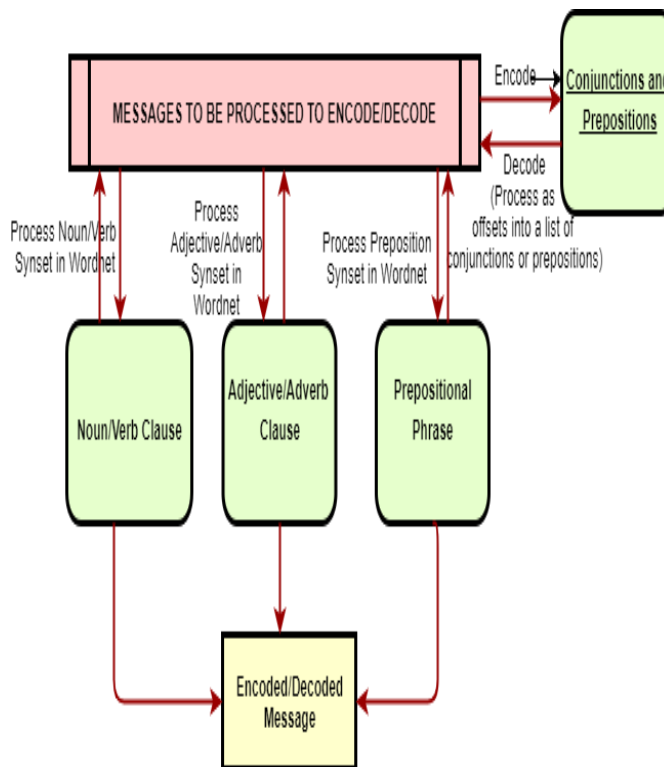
MESSAGES TO BE PROCESSED TO ENCODE/DECODE

Encode

Conjunctions and Prepositions

Decode (Process as offsets into a list of conjunctions or prepositions)

Process Noun/Verb Synset in Wordnet

Process Adjective/Adverb Synset in Wordnet

Process Preposition Synset in Wordnet

Noun/Verb Clause

Adjective/Adverb Clause

Prepositional Phrase

Encoded/Decoded Message